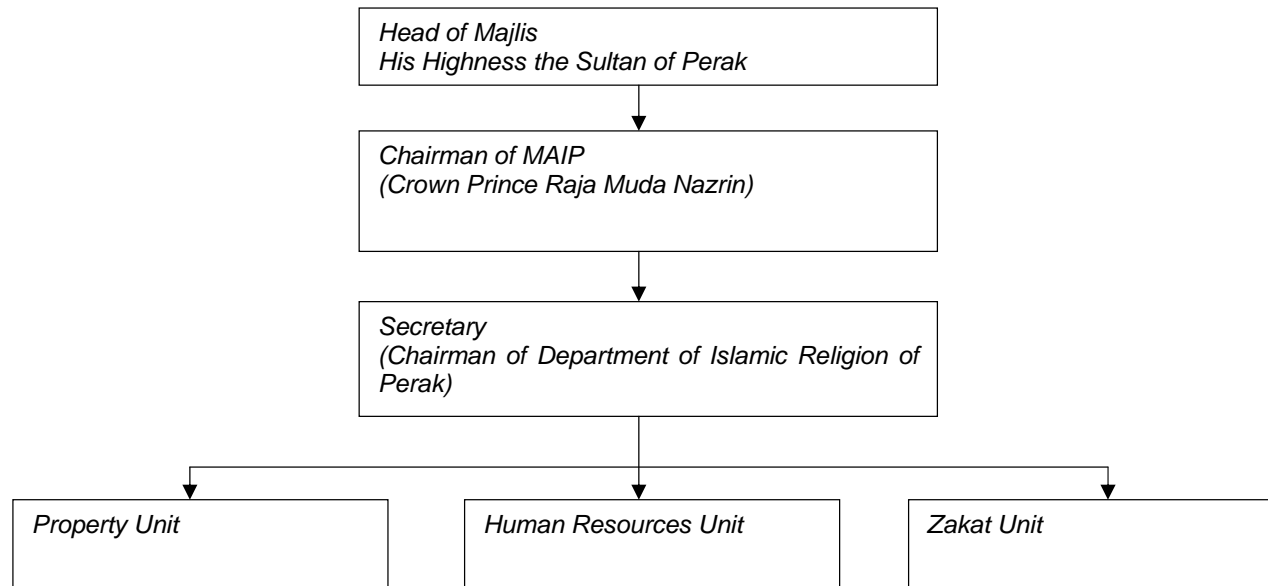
Head of Majlis
His Highness the Sultan of Perak

Chairman of MAIP
(Crown Prince Raja Muda Nazrin)

Secretary
(Chairman of Department of Islamic Religion of Perak)

Property Unit

Human Resources Unit

Zakat Unit